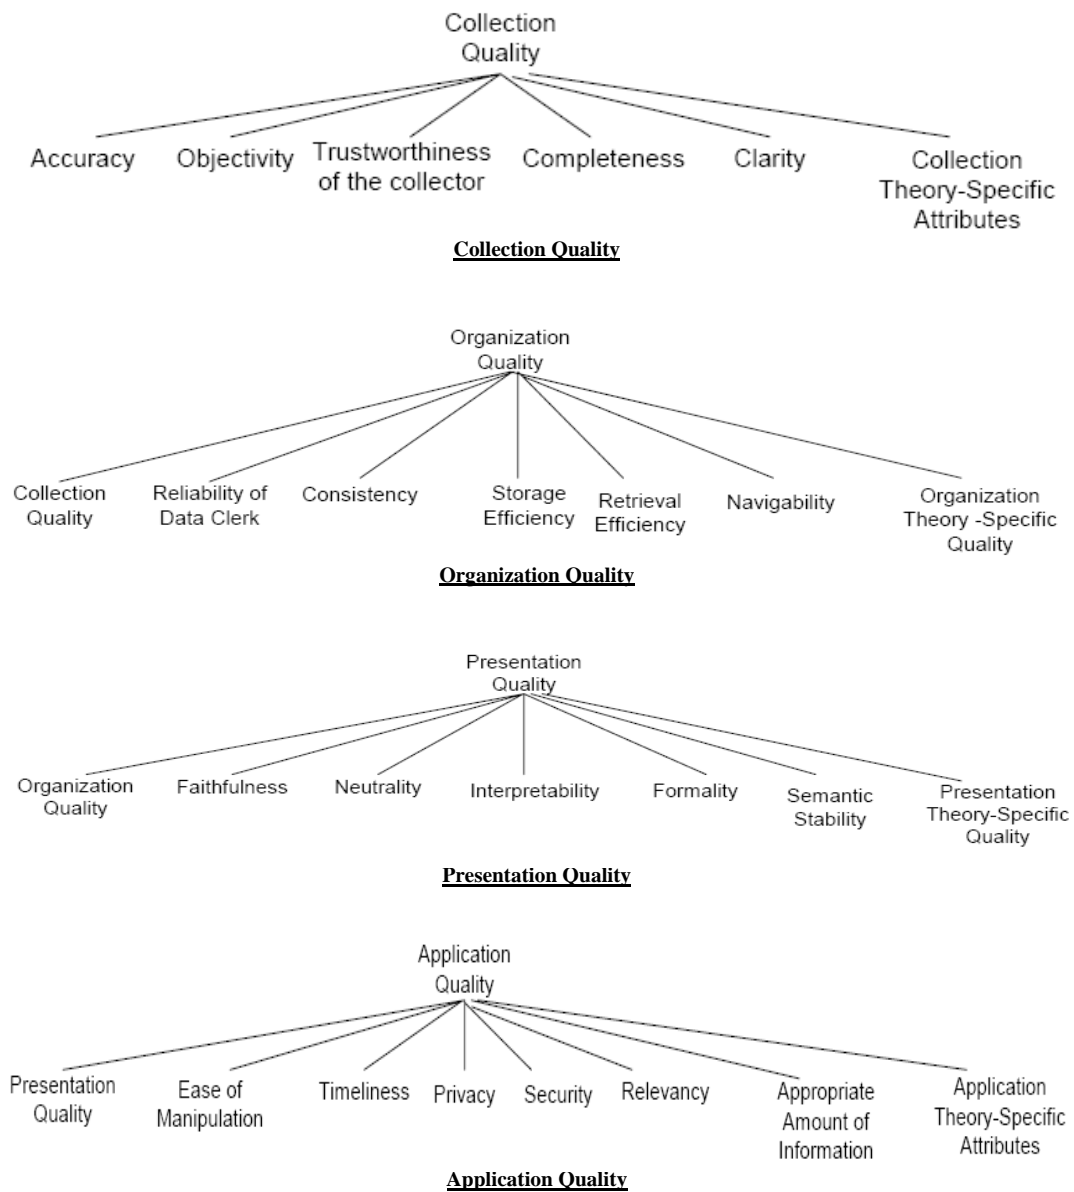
Collection Quality

Accuracy
Objectivity
Trustworthiness of the collector
Completeness
Clarity
Collection Theory-Specific Attributes

**Collection Quality**

Organization Quality

Collection Quality
Reliability of Data Clerk
Consistency
Storage Efficiency
Retrieval Efficiency
Navigability
Organization Theory -Specific Quality

**Organization Quality**

Presentation Quality

Organization Quality
Faithfulness
Neutrality
Interpretability
Formality
Semantic Stability
Presentation Theory-Specific Quality

**Presentation Quality**

Application Quality

Presentation Quality
Ease of Manipulation
Timeliness
Privacy
Security
Relevancy
Appropriate Amount of Information
Application Theory-Specific Attributes

**Application Quality**